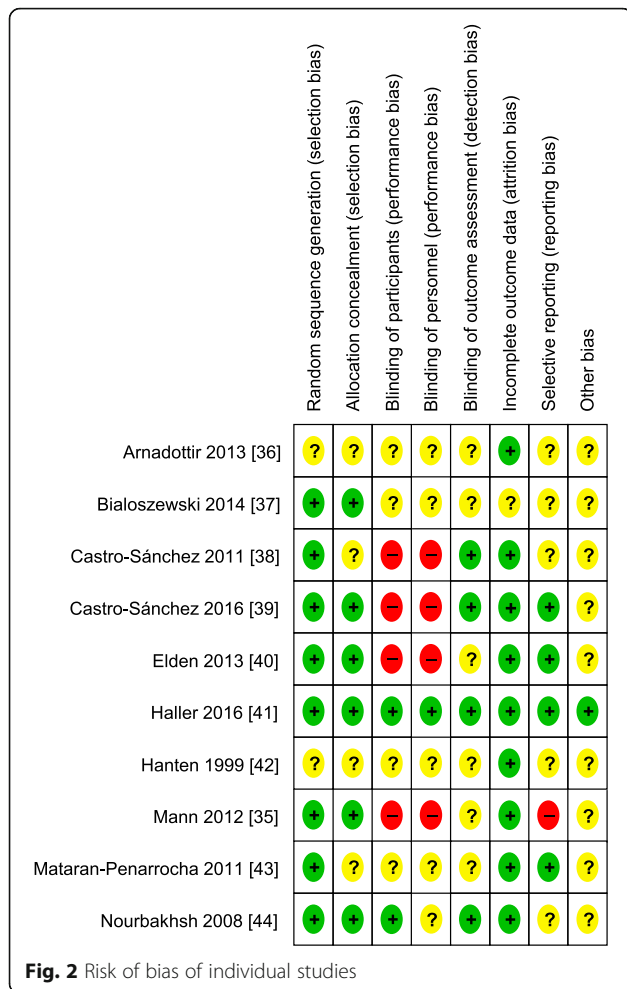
|  | Random sequence generation (selection bias) | Allocation concealment (selection bias) | Blinding of participants (performance bias) | Blinding of personnel (performance bias) | Blinding of outcome assessment (detection bias) | Incomplete outcome data (attrition bias) | Selective reporting (reporting bias) | Other bias |
|---|---|---|---|---|---|---|---|---|
| Arnadottir 2013 [36] | ? | ? | ? | ? | ? | + | ? | ? |
| Bialoszewski 2014 [37] | + | + | ? | ? | ? | ? | ? | ? |
| Castro-Sánchez 2011 [38] | + | ? | – | – | + | + | ? | ? |
| Castro-Sánchez 2016 [39] | + | + | – | – | + | + | + | ? |
| Elden 2013 [40] | + | + | – | – | ? | + | + | ? |
| Haller 2016 [41] | + | + | + | + | + | + | + | + |
| Hanten 1999 [42] | ? | ? | ? | ? | ? | + | ? | ? |
| Mann 2012 [35] | + | + | – | – | ? | + | – | ? |
| Mataran-Penarrocha 2011 [43] | + | ? | ? | ? | ? | + | + | ? |
| Nourbakhsh 2008 [44] | + | + | + | ? | + | + | ? | ? |

Fig. 2 Risk of bias of individual studies